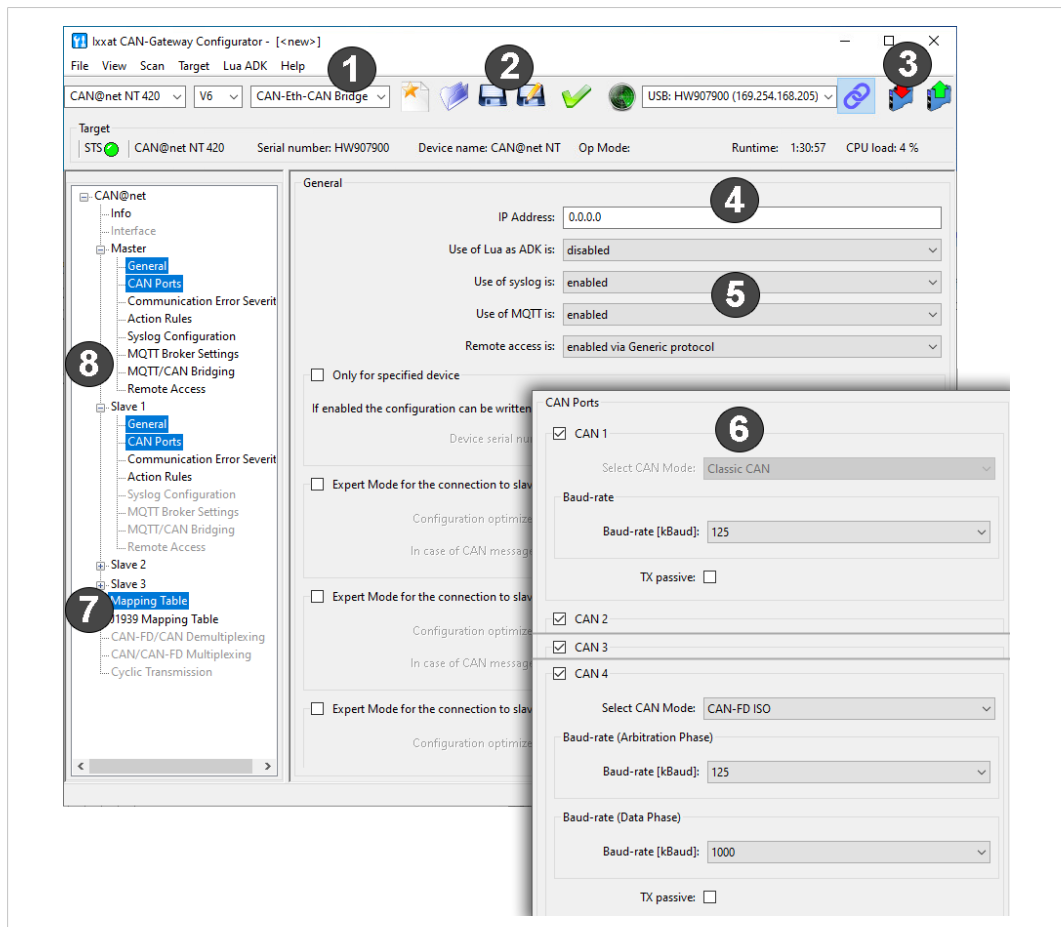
Ixxat CAN-Gateway Configurator - [<new>]

File View Scan Target Lua ADK Help

1 2 3

CAN@net NT 420 V6 CAN-Eth-CAN Bridge USB: HW907900 (169.254.168.205)

Target
STS CAN@net NT 420 Serial number: HW907900 Device name: CAN@net NT Op Mode: Runtime: 1:30:57 CPU load: 4 %

CAN@net
Info
Interface
Master
General
CAN Ports
Communication Error Severit
Action Rules
Syslog Configuration
MQTT Broker Settings
MQTT/CAN Bridging
Remote Access
Slave 1
General
CAN Ports
Communication Error Severit
Action Rules
Syslog Configuration
MQTT Broker Settings
MQTT/CAN Bridging
Remote Access
Slave 2
Slave 3
Mapping Table
J1939 Mapping Table
CAN-FD/CAN Demultiplexing
CAN/CAN-FD Multiplexing
Cyclic Transmission

8

7

General

4

IP Address: 0.0.0.0

Use of Lua as ADK is: disabled

Use of syslog is: enabled

5

Use of MQTT is: enabled

Remote access is: enabled via Generic protocol

Only for specified device

If enabled the configuration can be written

Device serial nu

Expert Mode for the connection to slav

Configuration optimize

In case of CAN message

Expert Mode for the connection to slav

Configuration optimize

In case of CAN message

Expert Mode for the connection to slav

Configuration optimize

CAN Ports

6

CAN 1

Select CAN Mode: Classic CAN

Baud-rate

Baud-rate [kBaud]: 125

TX passive:

CAN 2

CAN 3

CAN 4

Select CAN Mode: CAN-FD ISO

Baud-rate (Arbitration Phase)

Baud-rate [kBaud]: 125

Baud-rate (Data Phase)

Baud-rate [kBaud]: 1000

TX passive: